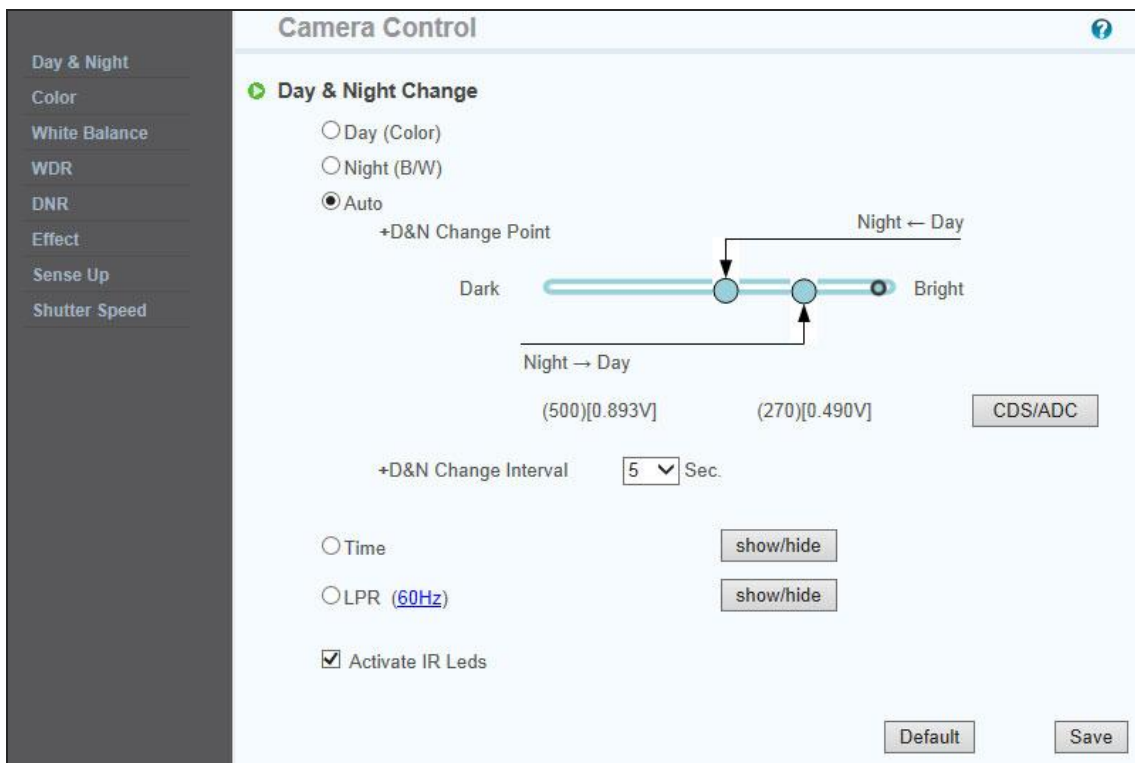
Day & Night
Color
White Balance
WDR
DNR
Effect
Sense Up
Shutter Speed

Camera Control

?

Day & Night Change

Day (Color)

Night (B/W)

Auto

+D&N Change Point

Night ← Day

Dark

Bright

Night → Day

(500)[0.893V]

(270)[0.490V]

CDS/ADC

+D&N Change Interval 5 Sec.

Time

show/hide

LPR (60Hz)

show/hide

Activate IR Leds

Default

Save